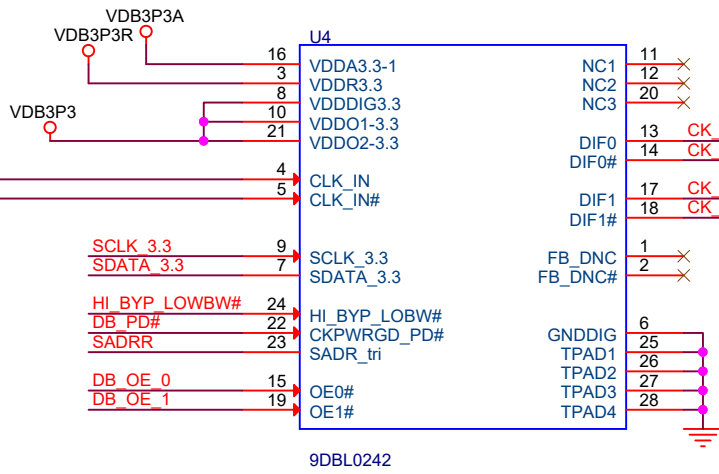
VDB3P3A
VDB3P3R
VDB3P3
U4
16 VDDA3.3-1
3 VDDR3.3
8 VDDDIG3.3
10 VDDO1-3.3
21 VDDO2-3.3
4 CLK_IN
5 CLK_IN#
SCLK_3.3 9 SCLK_3.3
SDATA_3.3 7 SDATA_3.3
HI_BYP_LOWBW# 24 HI_BYP_LOBW#
DB_PD# 22 CKPWRGD_PD#
SADRR 23 SADR_tri
DB_OE_0 15 OE0#
DB_OE_1 19 OE1#
NC1 11
NC2 12
NC3 20
DIF0 13 CK
DIF0# 14 CK
DIF1 17 CK
DIF1# 18 CK
FB_DNC 1
FB_DNC# 2
GNDDIG 6
TPAD1 25
TPAD2 26
TPAD3 27
TPAD4 28
9DBL0242